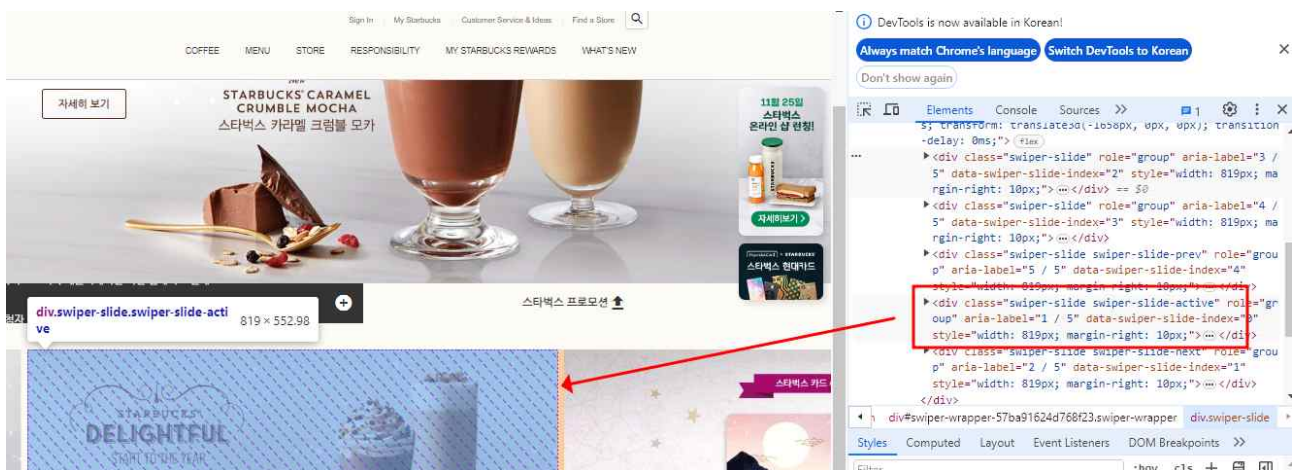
Sign In | My Starbucks | Customer Service & Ideas | Find a Store

COFFEE MENU STORE RESPONSIBILITY MY STARBUCKS REWARDS WHAT'S NEW

자세히 보기

NEW
STARBUCKS CARAMEL CRUMBLE MOCHA
스타벅스 카라멜 크럼블 모카

11월 25일
스타벅스
온라인 샵 런칭!

자세히보기 >

스타벅스 현대카드

스타벅스 프로모션

div.swiper-slide.swiper-slide-active 819 × 552.98

STARBUCKS
DELIGHTFUL
START TO THE YEAR

스타벅스 카드

DevTools is now available in Korean!

Always match Chrome's language Switch DevTools to Korean

Don't show again

Elements Console Sources >> 1

s; transform: translate3d(-1658px, 0px, 0px); transition-delay: 0ms;"> flex

<div class="swiper-slide" role="group" aria-label="3 / 5" data-swiper-slide-index="2" style="width: 819px; margin-right: 10px;"> ⋯ </div> == $0

<div class="swiper-slide" role="group" aria-label="4 / 5" data-swiper-slide-index="3" style="width: 819px; margin-right: 10px;"> ⋯ </div>

<div class="swiper-slide swiper-slide-prev" role="group" aria-label="5 / 5" data-swiper-slide-index="4" style="width: 819px; margin-right: 10px;"> ⋯ </div>

<div class="swiper-slide swiper-slide-active" role="group" aria-label="1 / 5" data-swiper-slide-index="0" style="width: 819px; margin-right: 10px;"> ⋯ </div>

<div class="swiper-slide swiper-slide-next" role="group" aria-label="2 / 5" data-swiper-slide-index="1" style="width: 819px; margin-right: 10px;"> ⋯ </div>

</div>

div#swiper-wrapper-57ba91624d768f23.swiper-wrapper div.swiper-slide

Styles Computed Layout Event Listeners DOM Breakpoints >>

Filter :hov .cls +